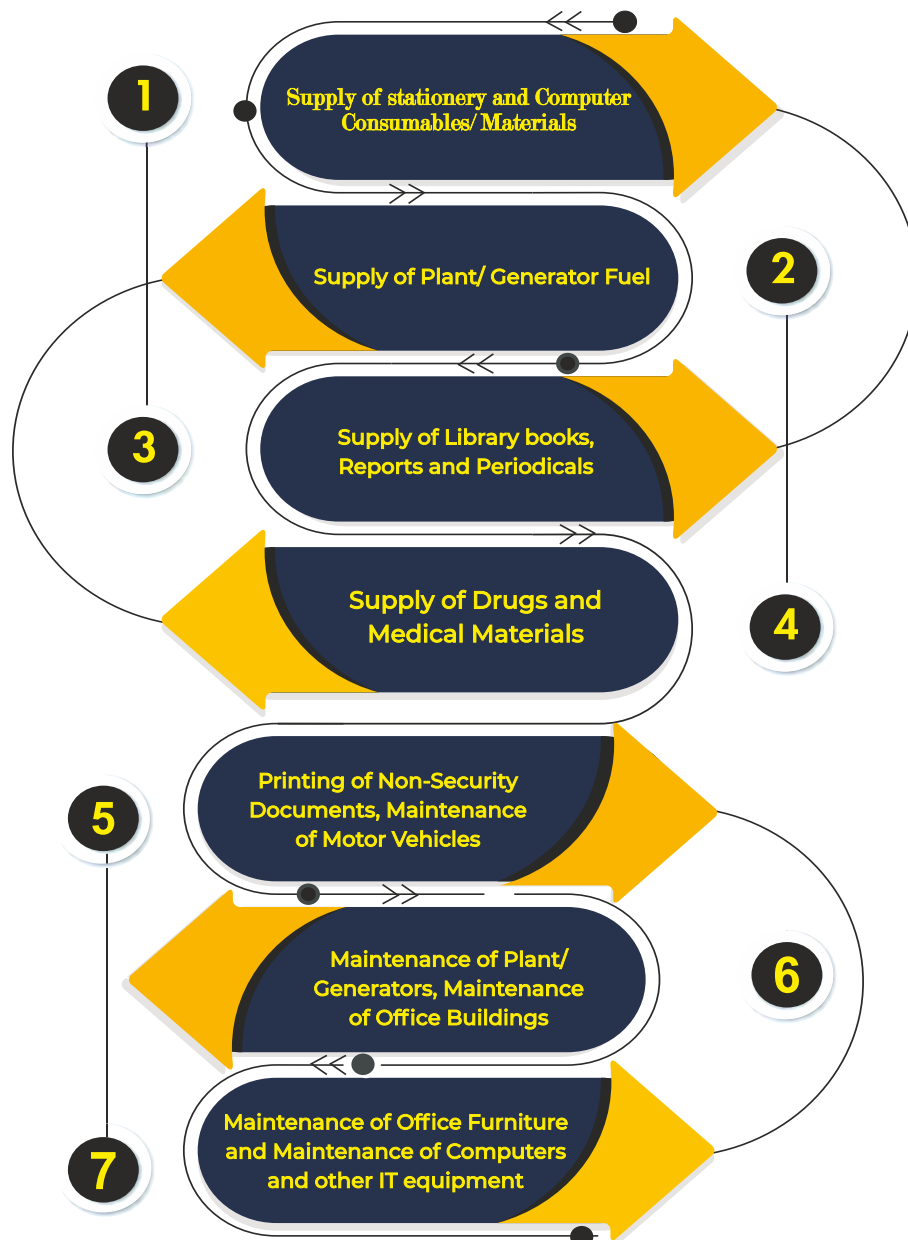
1

Supply of stationery and Computer Consumables/ Materials

Supply of Plant/ Generator Fuel

2

3

Supply of Library books, Reports and Periodicals

Supply of Drugs and Medical Materials

4

5

Printing of Non-Security Documents, Maintenance of Motor Vehicles

Maintenance of Plant/ Generators, Maintenance of Office Buildings

6

7

Maintenance of Office Furniture and Maintenance of Computers and other IT equipment